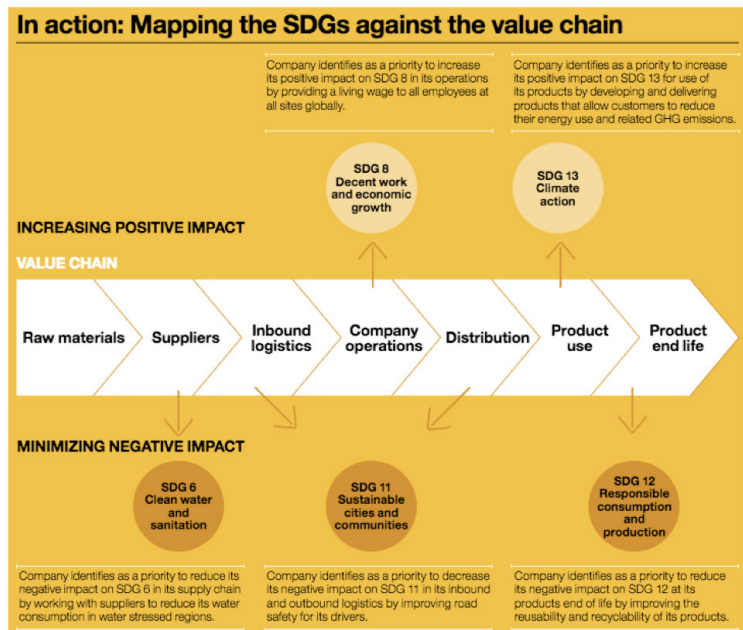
In action: Mapping the SDGs against the value chain

Company identifies as a priority to increase its positive impact on SDG 8 in its operations by providing a living wage to all employees at all sites globally.

Company identifies as a priority to increase its positive impact on SDG 13 for use of its products by developing and delivering products that allow customers to reduce their energy use and related GHG emissions.

SDG 8
Decent work and economic growth

SDG 13
Climate action

INCREASING POSITIVE IMPACT

VALUE CHAIN

Raw materials

Suppliers

Inbound logistics

Company operations

Distribution

Product use

Product end life

MINIMIZING NEGATIVE IMPACT

SDG 6
Clean water and sanitation

SDG 11
Sustainable cities and communities

SDG 12
Responsible consumption and production

Company identifies as a priority to reduce its negative impact on SDG 6 in its supply chain by working with suppliers to reduce its water consumption in water stressed regions.

Company identifies as a priority to decrease its negative impact on SDG 11 in its inbound and outbound logistics by improving road safety for its drivers.

Company identifies as a priority to reduce its negative impact on SDG 12 at its products end of life by improving the reusability and recyclability of its products.